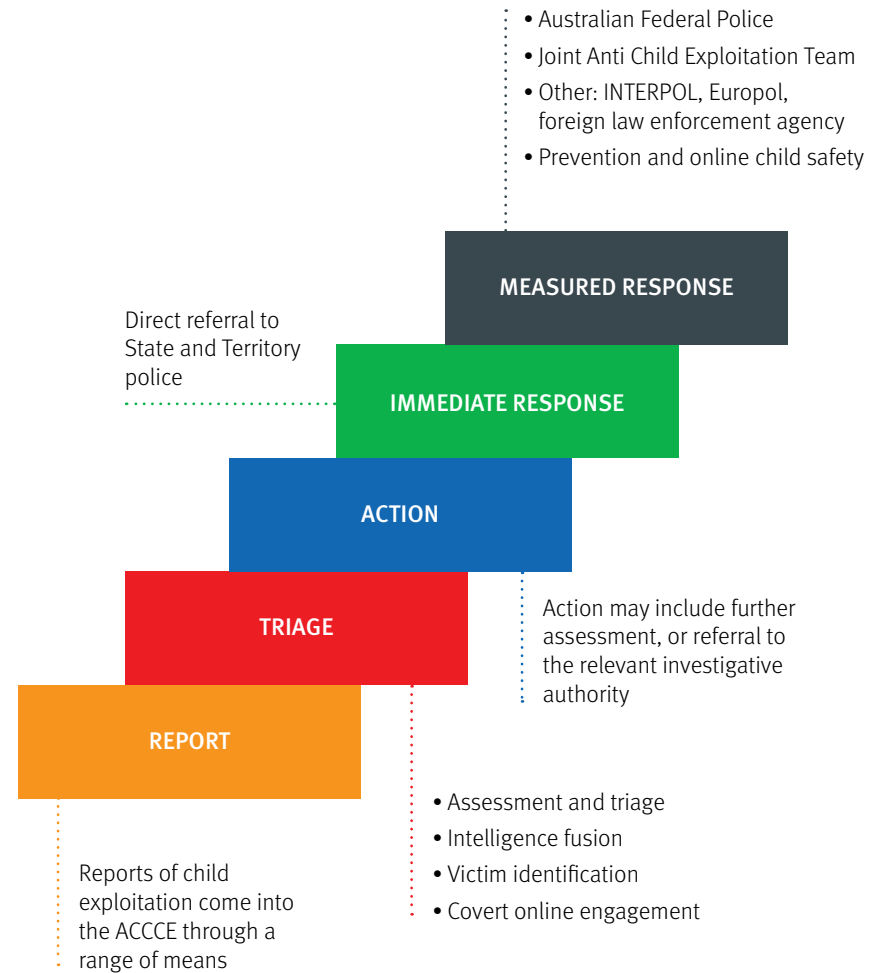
• Australian Federal Police
• Joint Anti Child Exploitation Team
• Other: INTERPOL, Europol, foreign law enforcement agency
• Prevention and online child safety

MEASURED RESPONSE

Direct referral to State and Territory police

IMMEDIATE RESPONSE

ACTION

TRIAGE

Action may include further assessment, or referral to the relevant investigative authority

REPORT

• Assessment and triage
• Intelligence fusion
• Victim identification
• Covert online engagement

Reports of child exploitation come into the ACCCE through a range of means